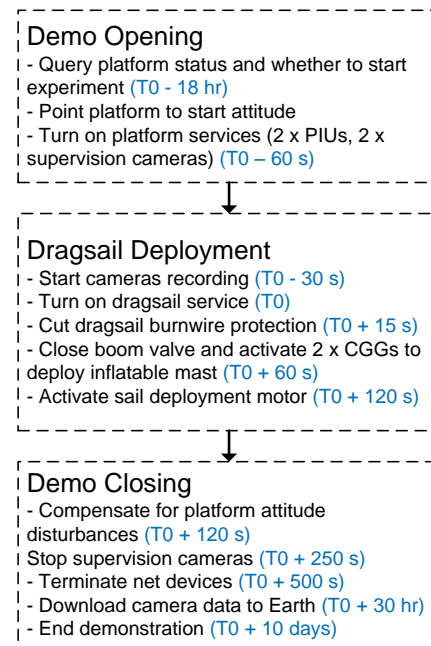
Demo Opening
- Query platform status and whether to start experiment (T0 - 18 hr)
- Point platform to start attitude
- Turn on platform services (2 x PIUs, 2 x supervision cameras) (T0 – 60 s)

Dragsail Deployment
- Start cameras recording (T0 - 30 s)
- Turn on dragsail service (T0)
- Cut dragsail burnwire protection (T0 + 15 s)
- Close boom valve and activate 2 x CGGs to deploy inflatable mast (T0 + 60 s)
- Activate sail deployment motor (T0 + 120 s)

Demo Closing
- Compensate for platform attitude disturbances (T0 + 120 s)
Stop supervision cameras (T0 + 250 s)
- Terminate net devices (T0 + 500 s)
- Download camera data to Earth (T0 + 30 hr)
- End demonstration (T0 + 10 days)